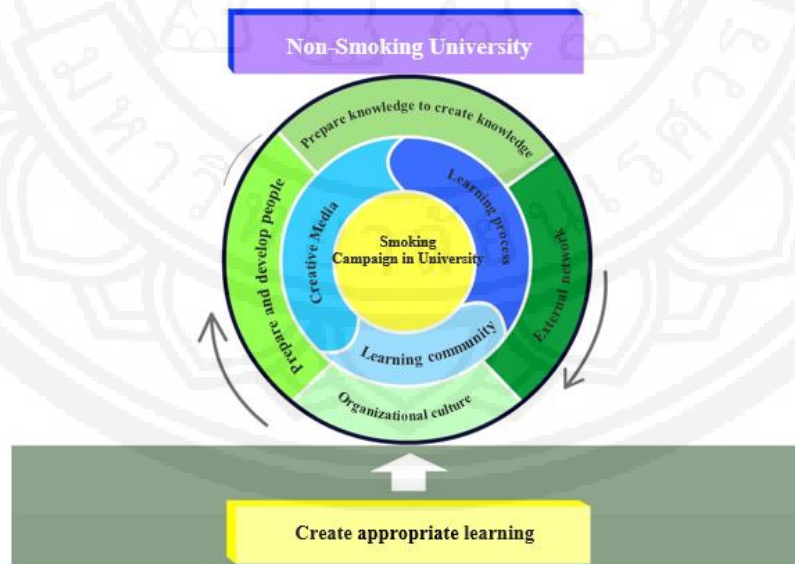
Non-Smoking University

Prepare knowledge to create knowledge

Prepare and develop people

External network

Organizational culture

Creative Media

Learning process

Learning community

Smoking Campaign in University

Create appropriate learning